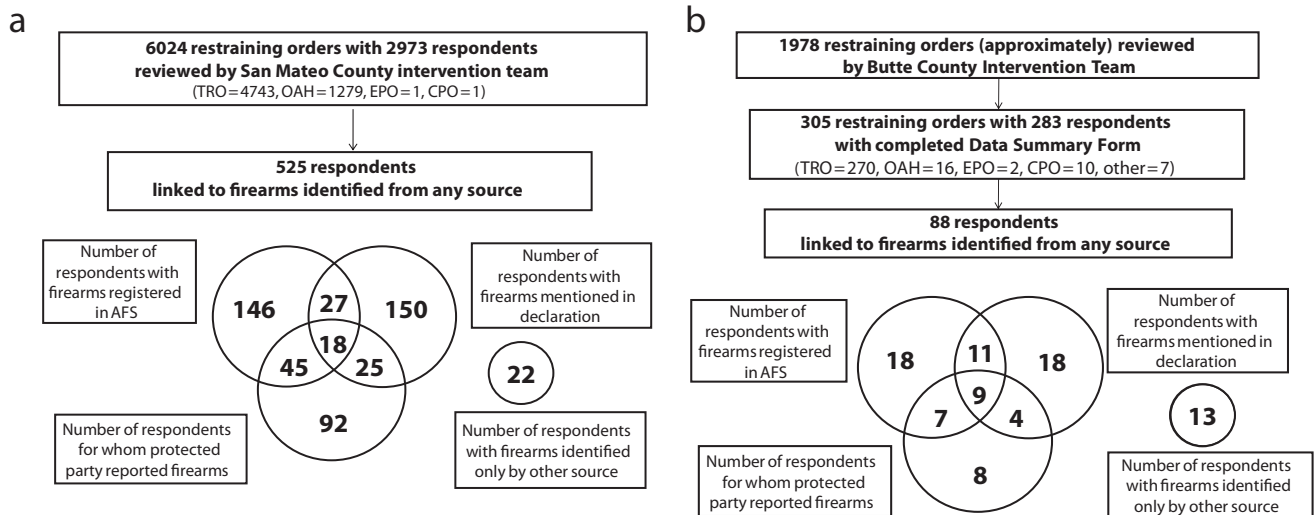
a

6024 restraining orders with 2973 respondents reviewed by San Mateo County intervention team
(TRO = 4743, OAH = 1279, EPO = 1, CPO = 1)

525 respondents linked to firearms identified from any source

Number of respondents with firearms registered in AFS

Number of respondents with firearms mentioned in declaration

146

27

150

18

45

25

92

22

Number of respondents for whom protected party reported firearms

Number of respondents with firearms identified only by other source

b

1978 restraining orders (approximately) reviewed by Butte County Intervention Team

305 restraining orders with 283 respondents with completed Data Summary Form
(TRO = 270, OAH = 16, EPO = 2, CPO = 10, other = 7)

88 respondents linked to firearms identified from any source

Number of respondents with firearms registered in AFS

Number of respondents with firearms mentioned in declaration

18

11

18

9

7

4

8

13

Number of respondents for whom protected party reported firearms

Number of respondents with firearms identified only by other source